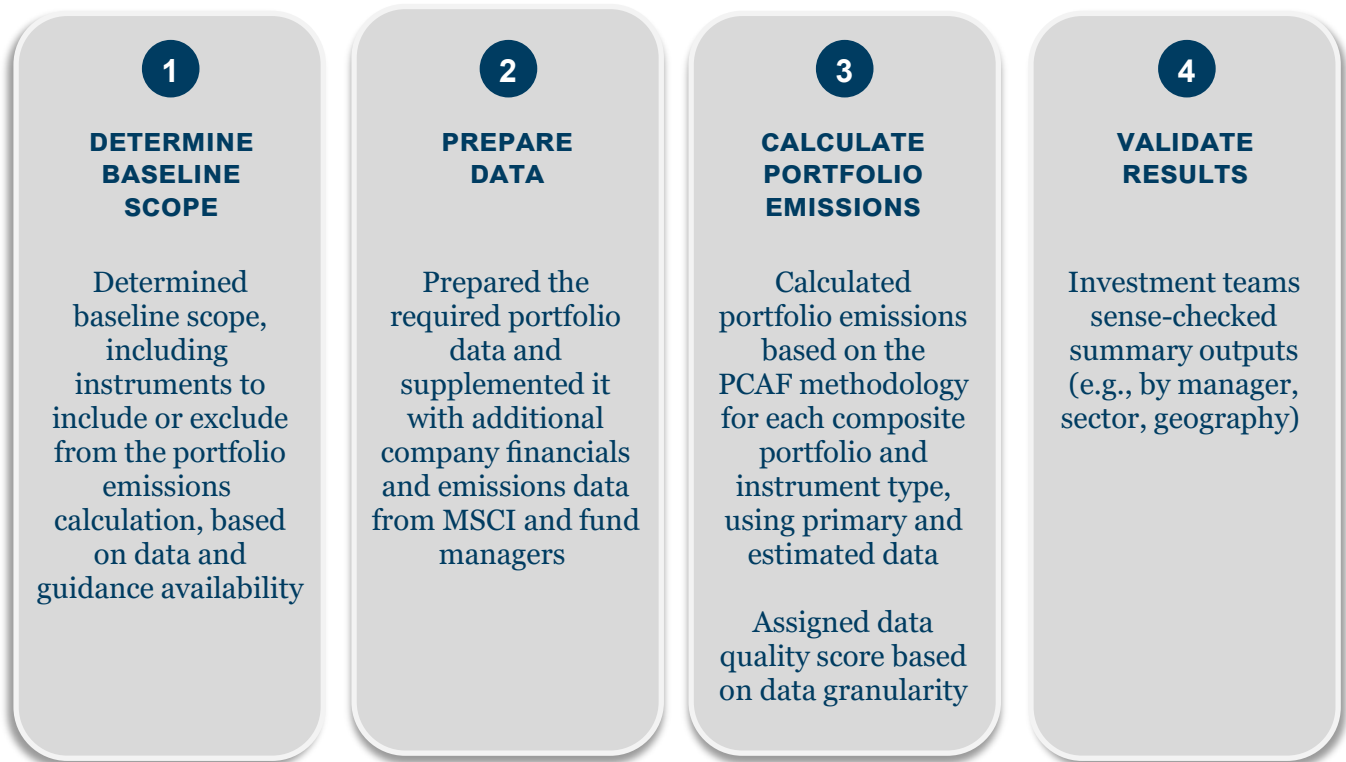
1

DETERMINE BASELINE SCOPE

Determined baseline scope, including instruments to include or exclude from the portfolio emissions calculation, based on data and guidance availability

2

PREPARE DATA

Prepared the required portfolio data and supplemented it with additional company financials and emissions data from MSCI and fund managers

3

CALCULATE PORTFOLIO EMISSIONS

Calculated portfolio emissions based on the PCAF methodology for each composite portfolio and instrument type, using primary and estimated data

Assigned data quality score based on data granularity

4

VALIDATE RESULTS

Investment teams sense-checked summary outputs (e.g., by manager, sector, geography)